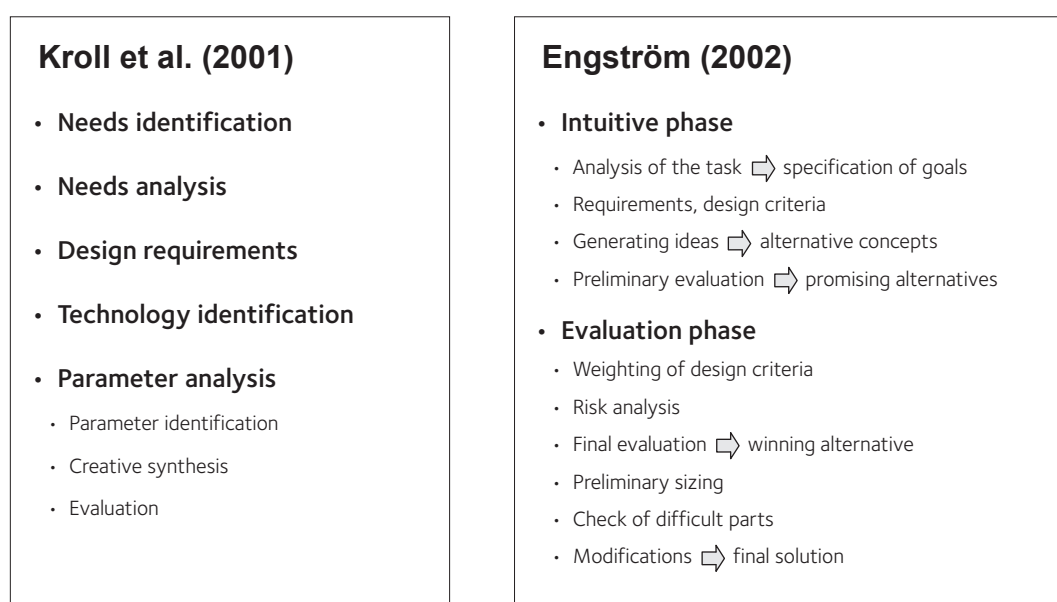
Kroll et al. (2001)

- Needs identification
- Needs analysis
- Design requirements
- Technology identification
- Parameter analysis
  - Parameter identification
  - Creative synthesis
  - Evaluation

Engström (2002)

- Intuitive phase
  - Analysis of the task ⇨ specification of goals
  - Requirements, design criteria
  - Generating ideas ⇨ alternative concepts
  - Preliminary evaluation ⇨ promising alternatives
- Evaluation phase
  - Weighting of design criteria
  - Risk analysis
  - Final evaluation ⇨ winning alternative
  - Preliminary sizing
  - Check of difficult parts
  - Modifications ⇨ final solution